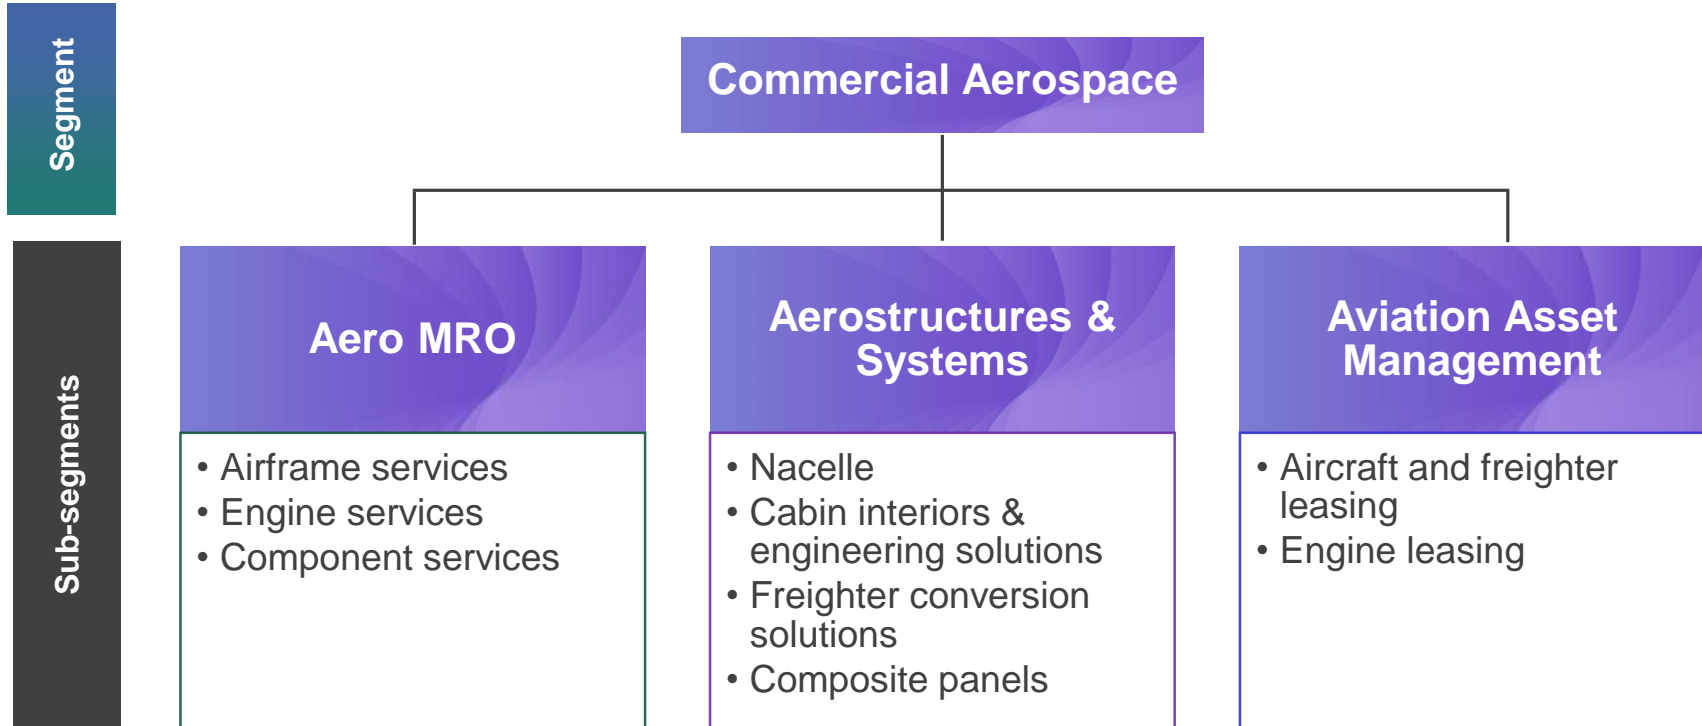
Segment

Commercial Aerospace

Sub-segments

Aero MRO

• Airframe services
• Engine services
• Component services

Aerostructures & Systems

• Nacelle
• Cabin interiors & engineering solutions
• Freighter conversion solutions
• Composite panels

Aviation Asset Management

• Aircraft and freighter leasing
• Engine leasing